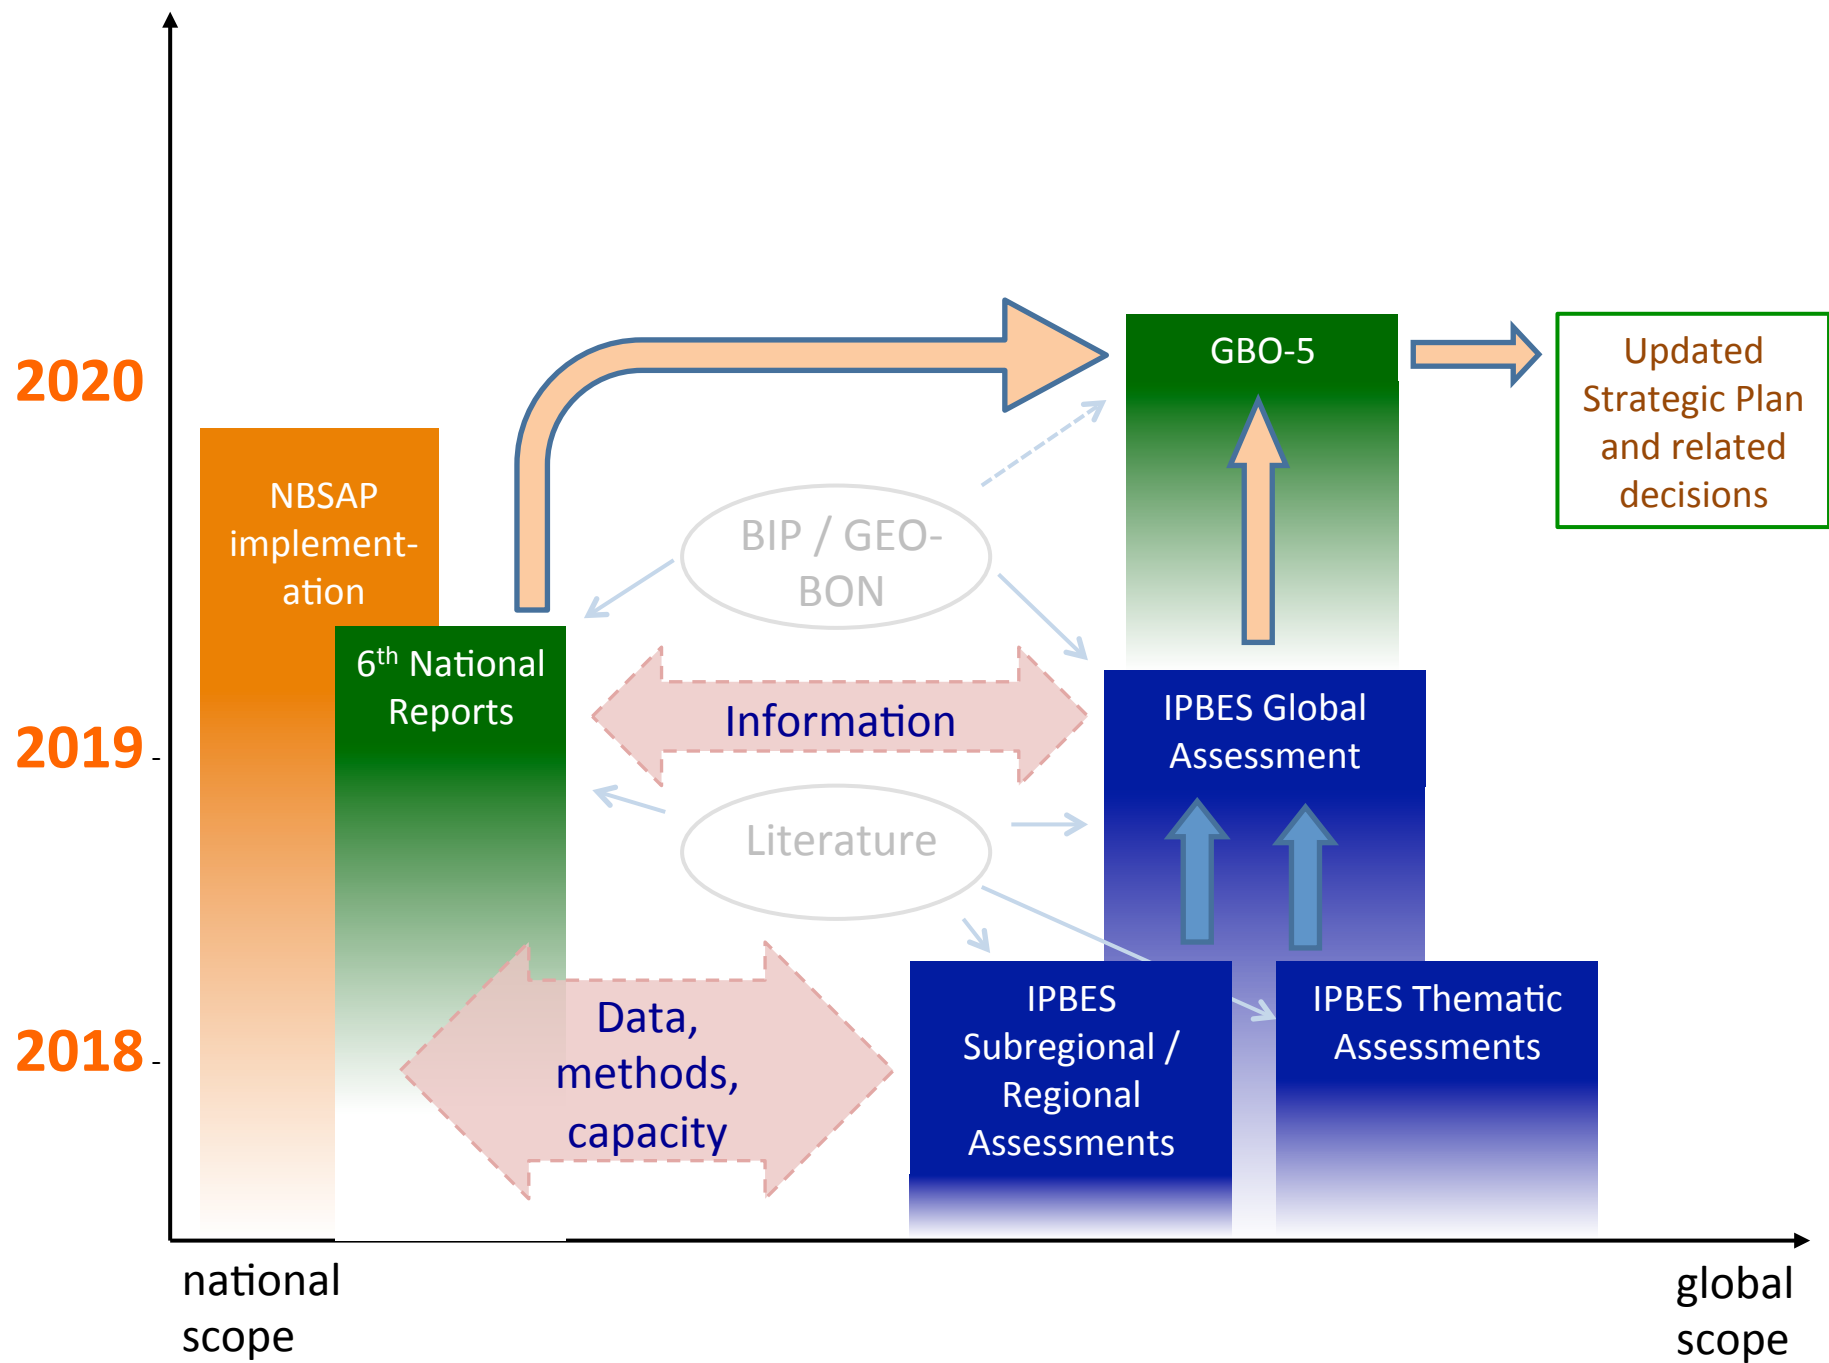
2020

2019

2018

NBSAP implementation

6$^{th}$ National Reports

BIP / GEO-BON

Information

Literature

Data, methods, capacity

GBO-5

Updated Strategic Plan and related decisions

IPBES Global Assessment

IPBES Subregional / Regional Assessments

IPBES Thematic Assessments

national scope

global scope